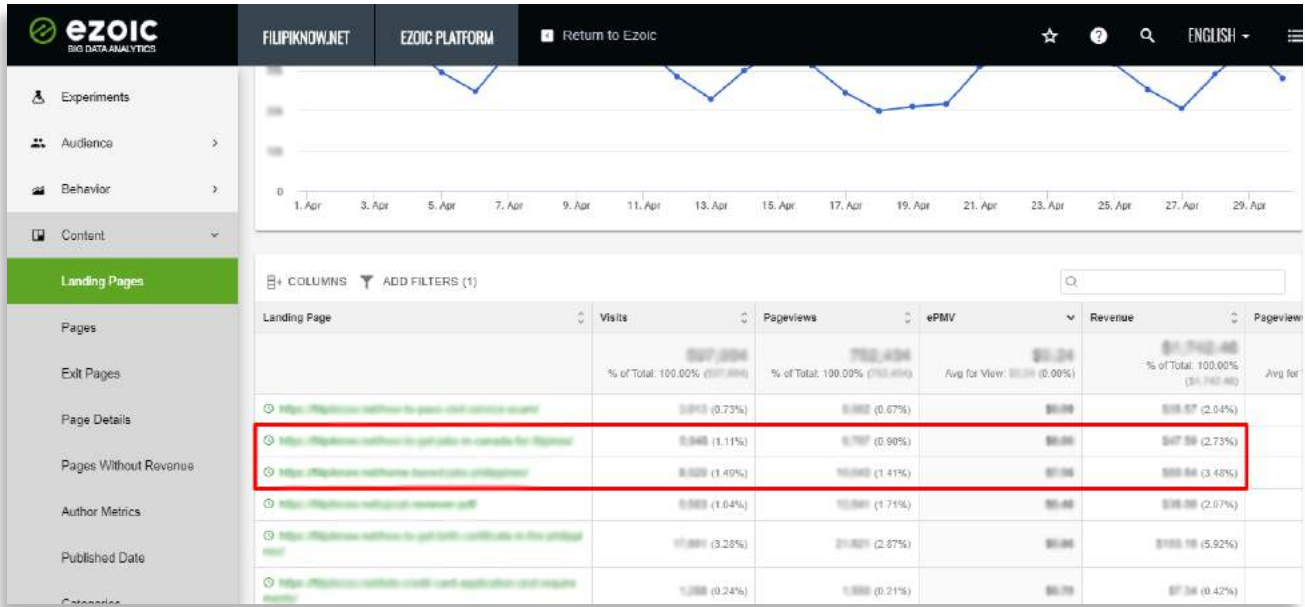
ezoic
BIG DATA ANALYTICS

FILIPIKNOW.NET
EZOIC PLATFORM
Return to Ezoic
ENGLISH

Experiments
Audience
Behavior
Content
Landing Pages
Pages
Exit Pages
Page Details
Pages Without Revenue
Author Metrics
Published Date
Categories

0
1. Apr 3. Apr 5. Apr 7. Apr 9. Apr 11. Apr 13. Apr 15. Apr 17. Apr 19. Apr 21. Apr 23. Apr 25. Apr 27. Apr 29. Apr

COLUMNS ADD FILTERS (1)

| Landing Page | Visits | Pageviews | ePMV | Revenue | Pageviews |
|---|---|---|---|---|---|
| | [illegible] % of Total: 100.00% ([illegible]) | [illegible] % of Total: 100.00% ([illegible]) | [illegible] Avg for View: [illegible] (0.00%) | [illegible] % of Total: 100.00% ([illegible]) | Avg for |
| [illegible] | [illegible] (0.73%) | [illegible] (0.67%) | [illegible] | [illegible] (2.04%) | |
| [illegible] | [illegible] (1.11%) | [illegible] (0.90%) | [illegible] | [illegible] (2.73%) | |
| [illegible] | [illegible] (1.49%) | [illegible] (1.41%) | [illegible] | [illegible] (3.48%) | |
| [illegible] | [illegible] (1.04%) | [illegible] (1.71%) | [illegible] | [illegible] (2.07%) | |
| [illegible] | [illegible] (3.28%) | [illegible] (2.87%) | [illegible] | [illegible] (5.92%) | |
| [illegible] | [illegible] (0.24%) | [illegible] (0.21%) | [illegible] | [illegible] (0.42%) | |